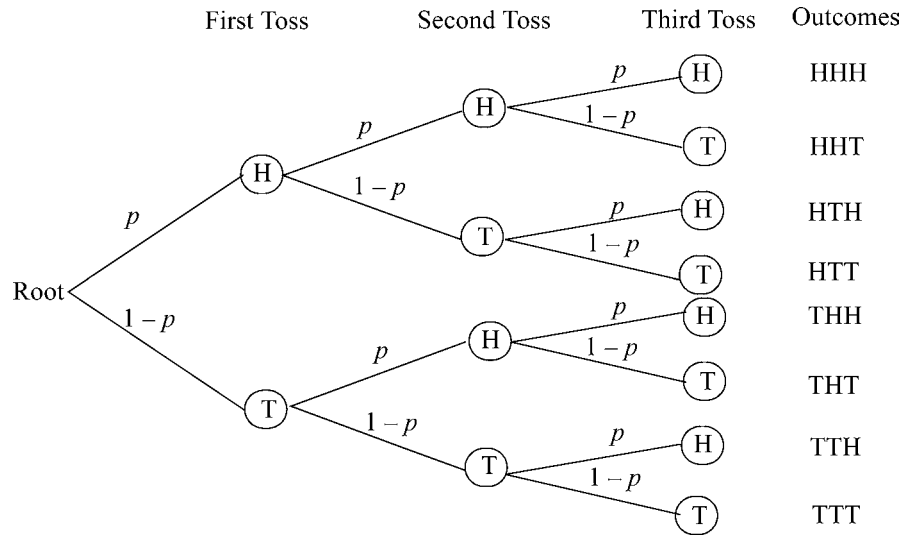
First Toss Second Toss Third Toss Outcomes

Root

$p$

$1-p$

H

T

$p$

$1-p$

H

T

$p$

$1-p$

H

T

$p$

$1-p$

H

T

$p$

$1-p$

H

T

$p$

$1-p$

H

T

$p$

$1-p$

H

T

HHH

HHT

HTH

HTT

THH

THT

TTH

TTT